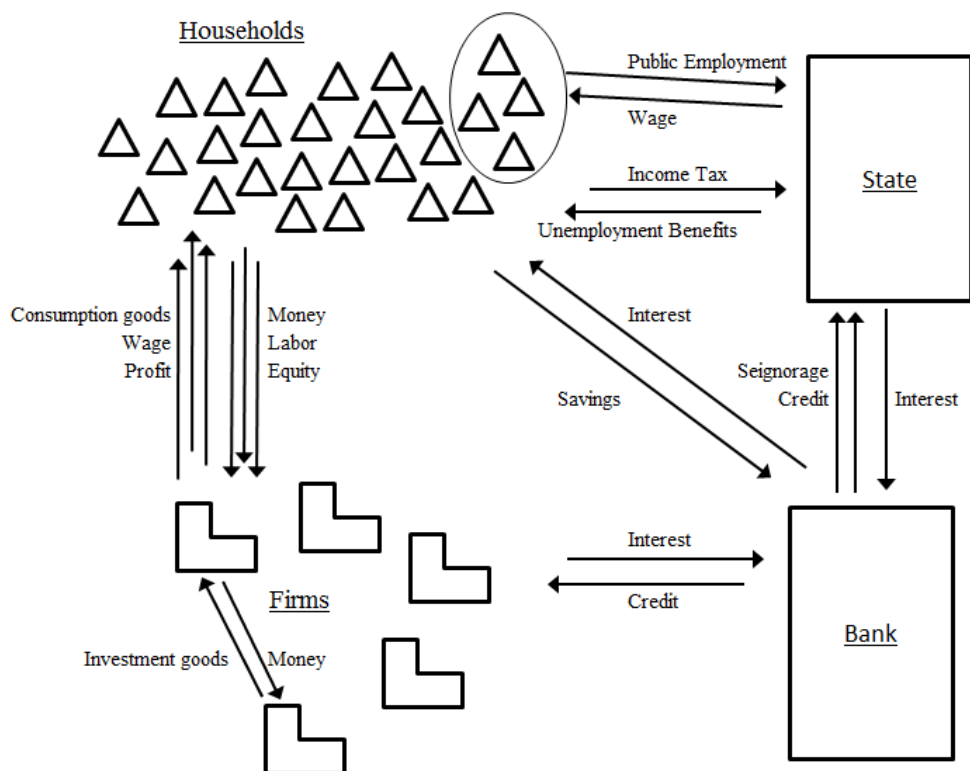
Households

Public Employment

Wage

State

Income Tax

Unemployment Benefits

Consumption goods
Wage
Profit

Money
Labor
Equity

Interest

Savings

Seignorage
Credit

Interest

Interest

Credit

Firms

Bank

Investment goods

Money